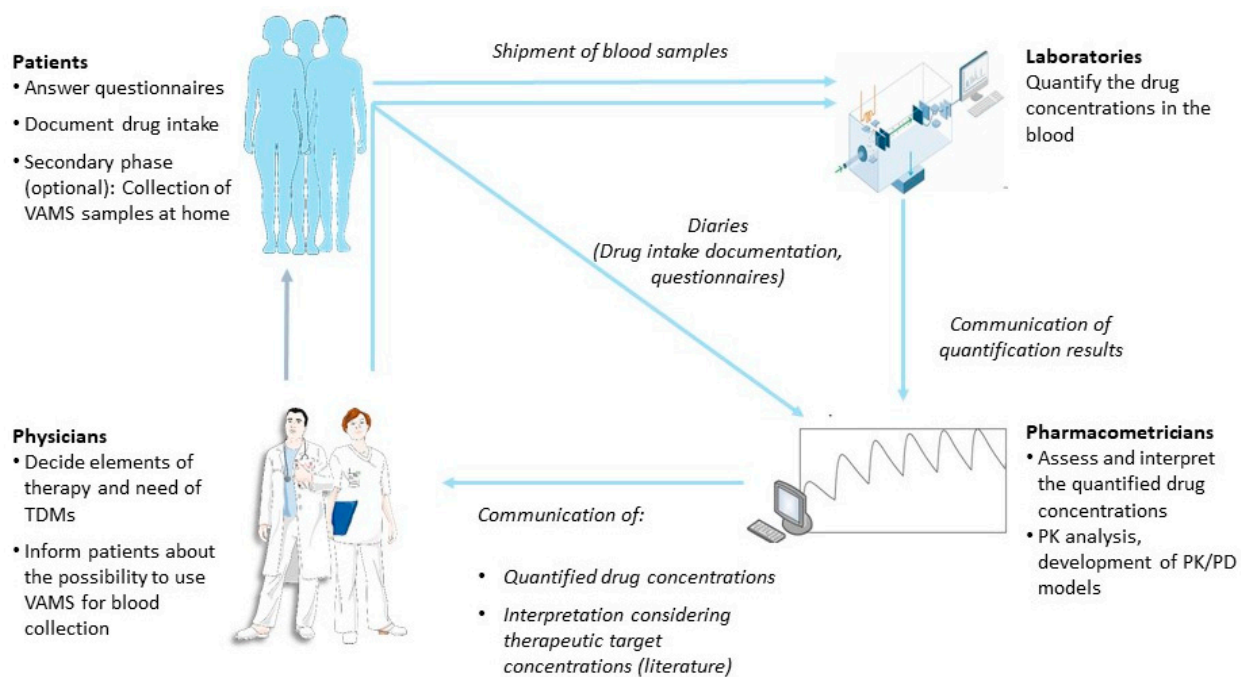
Patients
• Answer questionnaires
• Document drug intake
• Secondary phase (optional): Collection of VAMS samples at home

Shipment of blood samples

Laboratories
Quantify the drug concentrations in the blood

Diaries
(Drug intake documentation, questionnaires)

Communication of quantification results

Physicians
• Decide elements of therapy and need of TDMs
• Inform patients about the possibility to use VAMS for blood collection

Communication of:
• Quantified drug concentrations
• Interpretation considering therapeutic target concentrations (literature)

Pharmacometricians
• Assess and interpret the quantified drug concentrations
• PK analysis, development of PK/PD models